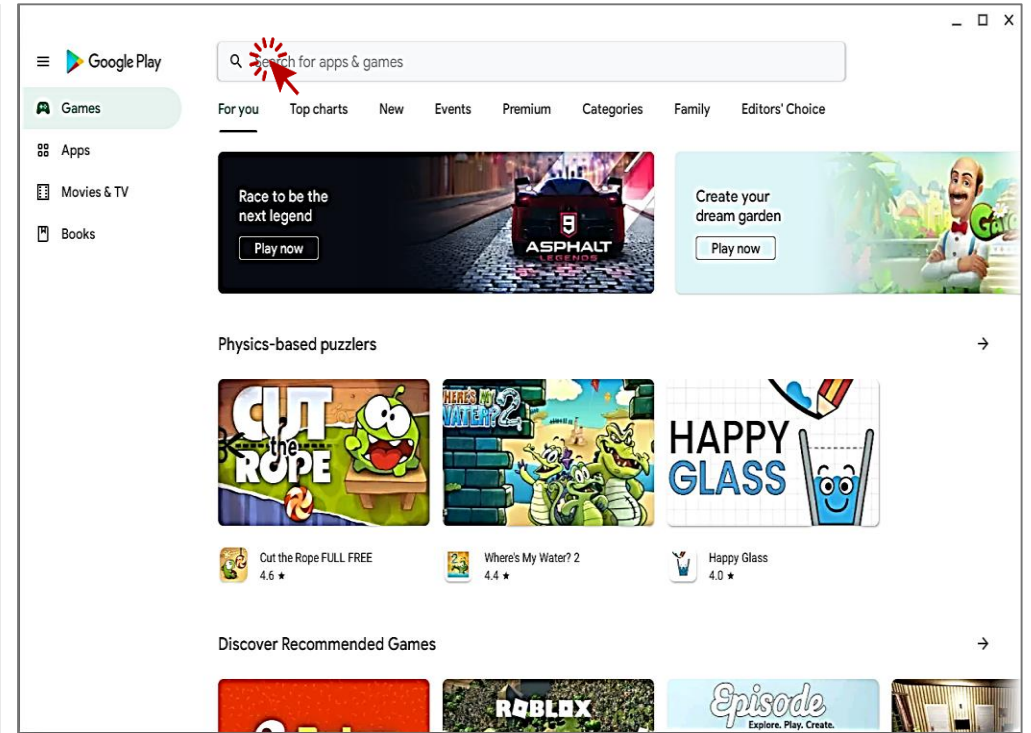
Google Play

Search for apps & games

Games
Apps
Movies & TV
Books

For you
Top charts
New
Events
Premium
Categories
Family
Editors' Choice

Race to be the next legend
Play now

9 ASPHALT LEGENDS

Create your dream garden
Play now

Physics-based puzzlers

CUT the ROPE
WHERE'S MY WATER? 2
HAPPY GLASS

Cut the Rope FULL FREE
4.6 ★

Where's My Water? 2
4.4 ★

Happy Glass
4.0 ★

Discover Recommended Games

ROBLOX
Episode
Explore. Play. Create.